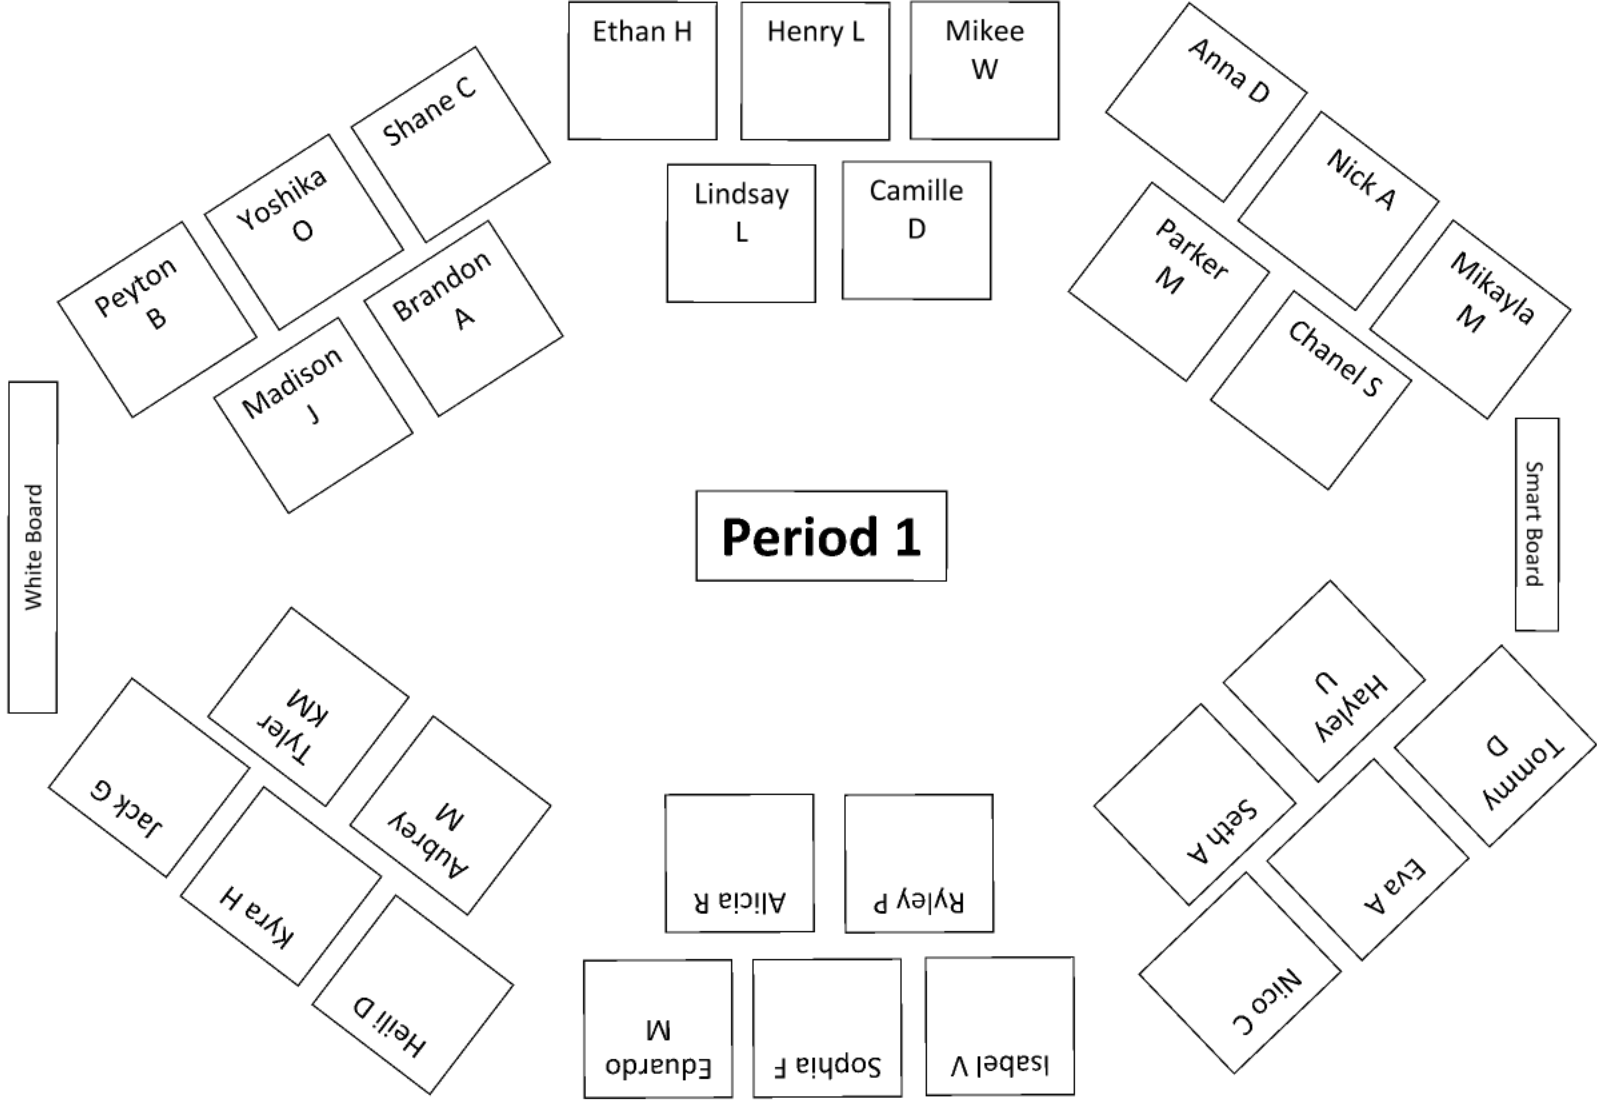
Ethan H

Henry L

Mikee W

Lindsay L

Camille D

Shane C

Yoshika O

Peyton B

Brandon A

Madison J

Anna D

Nick A

Parker M

Mikayla M

Chanel S

White Board

Period 1

Smart Board

Tyler KM

Jack G

Aubrey M

Kyra H

Heili D

Alicia R

Ryley P

Eduardo M

Sophia F

Isabel V

Hayley U

Tommy D

Seth A

Eva A

Nico C